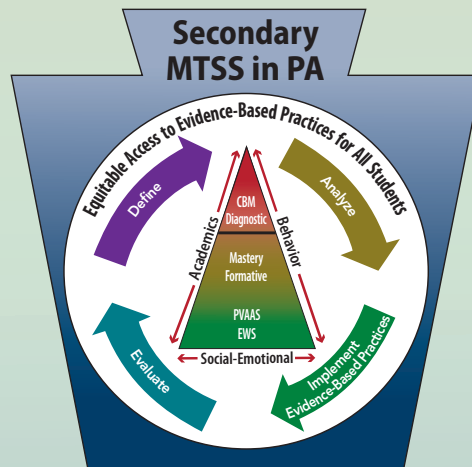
Secondary MTSS in PA

Equitable Access to Evidence-Based Practices for All Students

Define

Analyze

Implement Evidence-Based Practices

Evaluate

CBM
Diagnostic

Mastery
Formative

PVAAS
EWS

Academics

Behavior

Social-Emotional